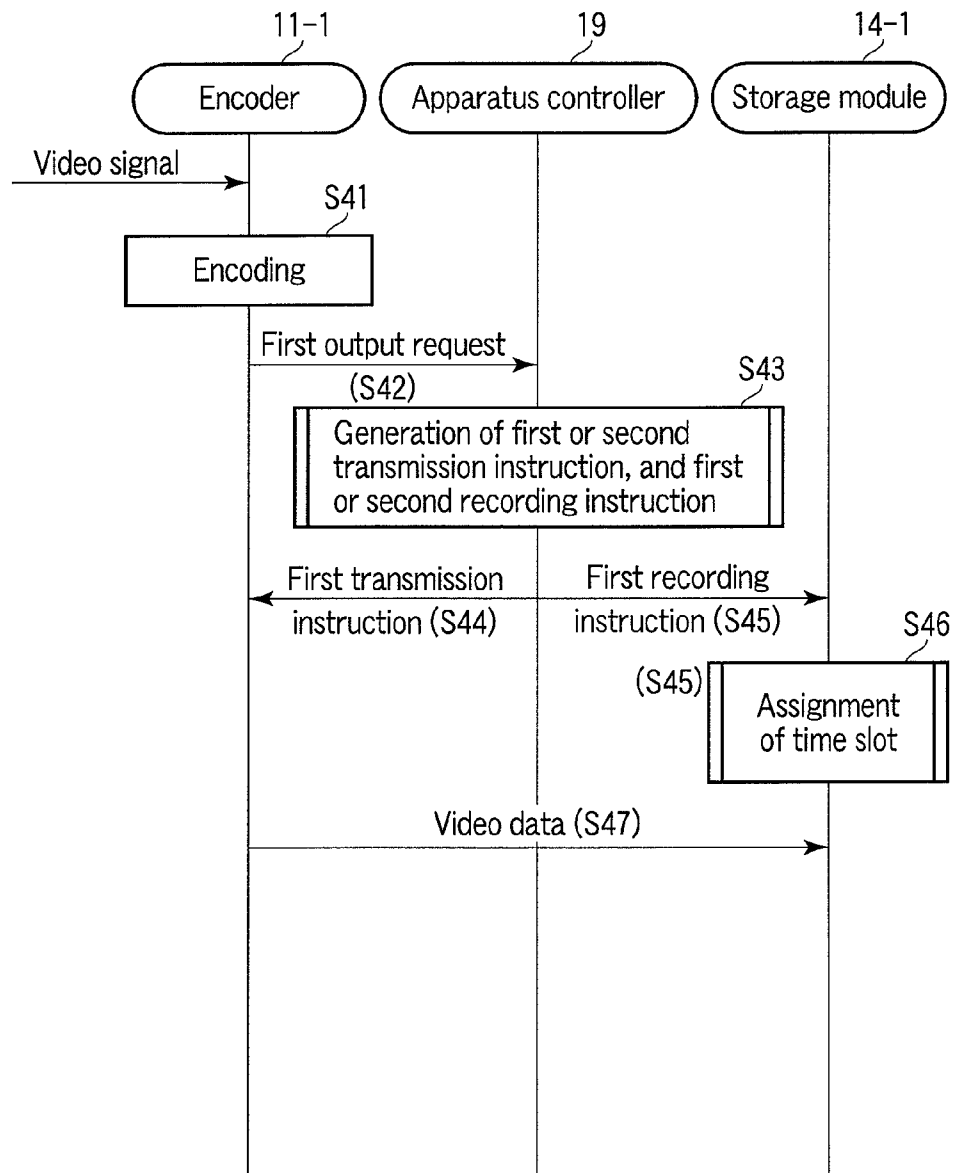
11-1

19

14-1

Encoder

Apparatus controller

Storage module

Video signal

S41

Encoding

First output request

(S42)

S43

Generation of first or second transmission instruction, and first or second recording instruction

First transmission instruction (S44)

First recording instruction (S45)

S46

(S45)

Assignment of time slot

Video data (S47)